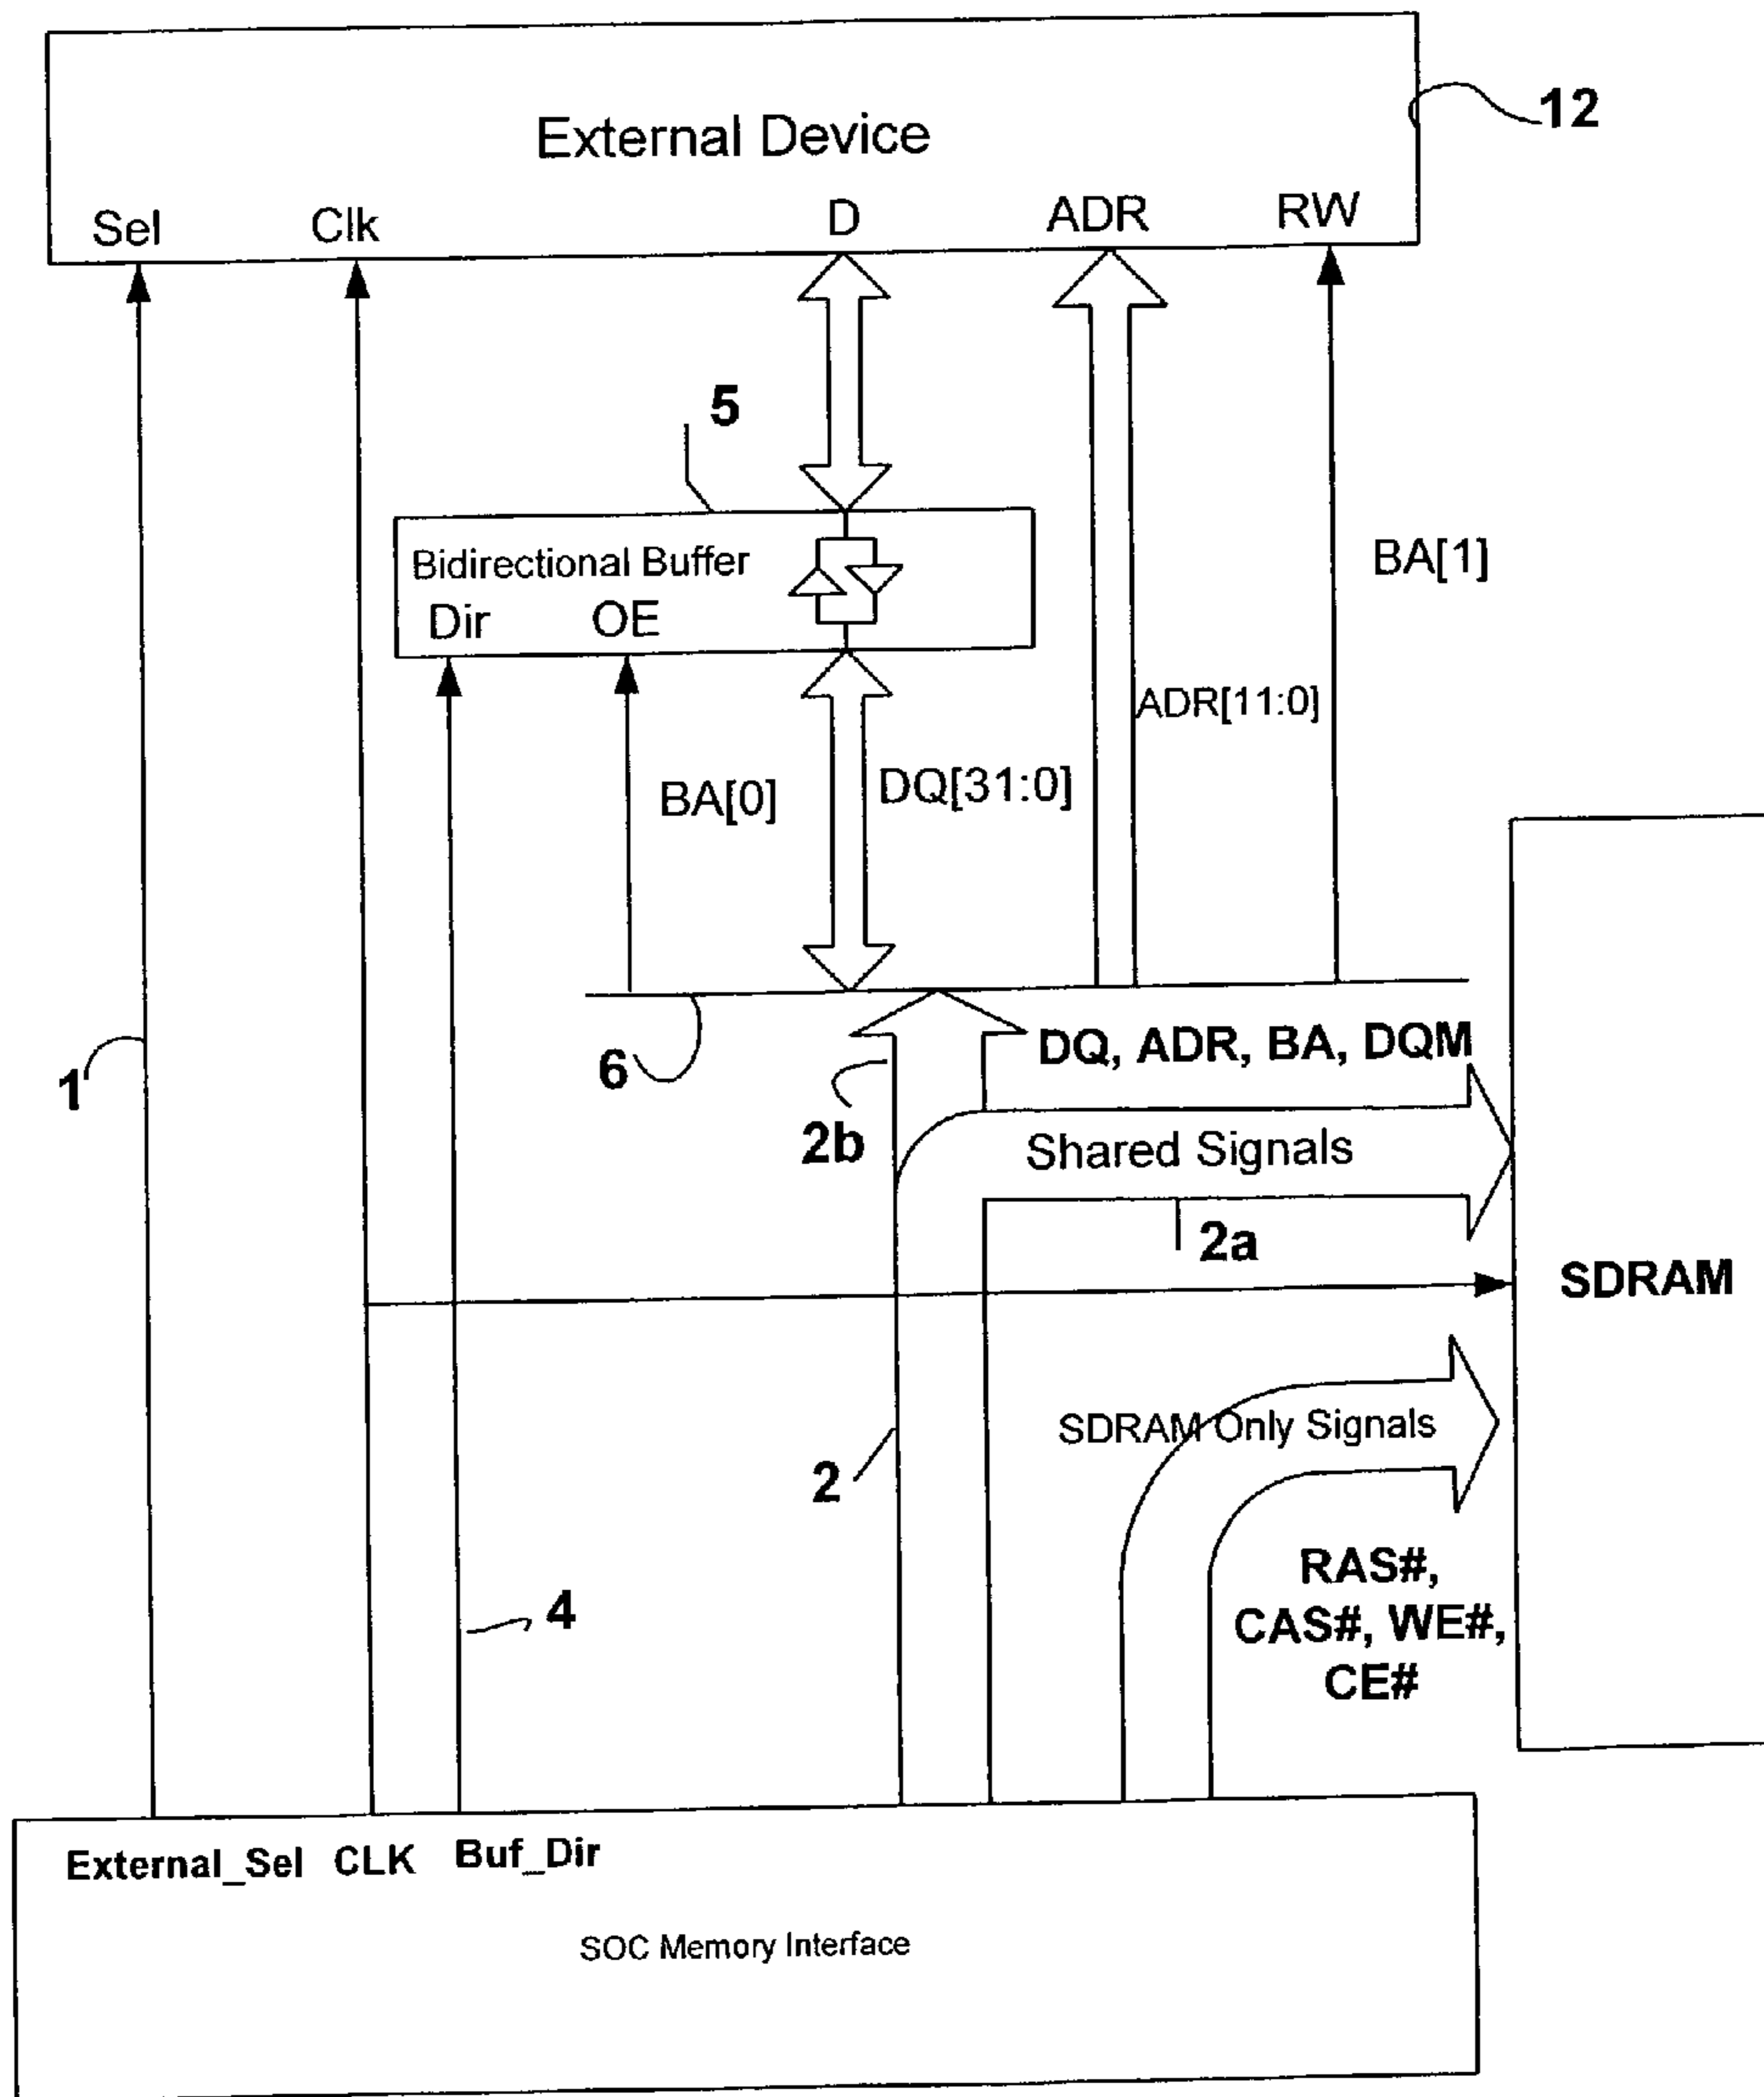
External Device

12

Sel Clk D ADR RW

5

Bidirectional Buffer
Dir OE

BA[1]

ADR[11:0]

BA[0]

DQ[31:0]

DQ, ADR, BA, DQM

6

1

2b

Shared Signals

2a

SDRAM

SDRAM Only Signals

2

RAS#, CAS#, WE#, CE#

4

External_Sel CLK Buf_Dir

SOC Memory Interface